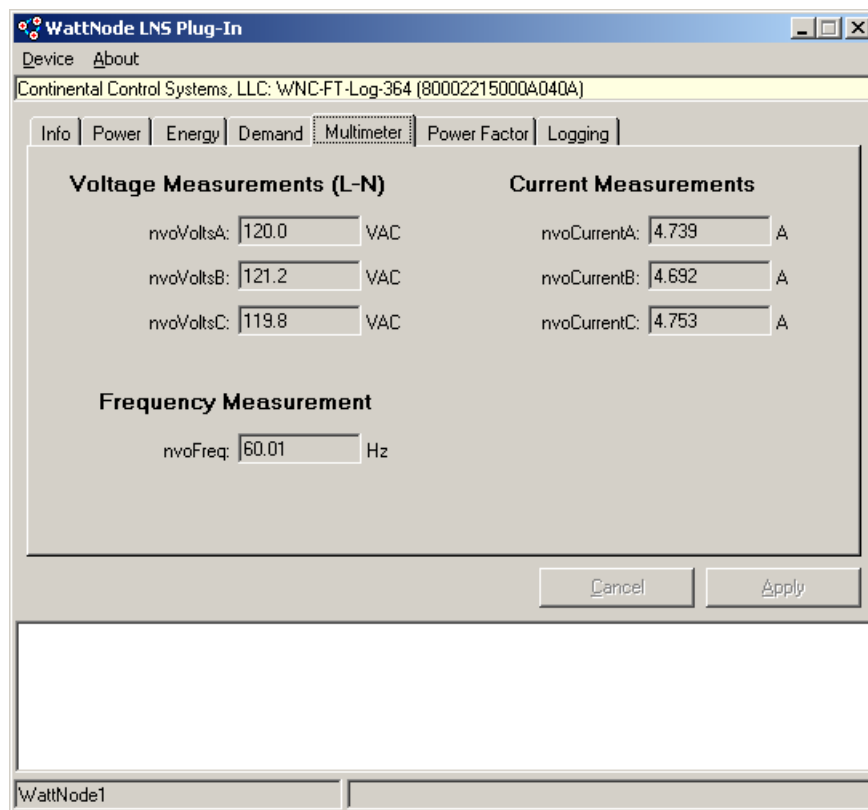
WattNode LNS Plug-In

Device About

Continental Control Systems, LLC: WNC-FT-Log-364 (80002215000A040A)

Info | Power | Energy | Demand | Multimeter | Power Factor | Logging

Voltage Measurements (L-N)

nvoVoltsA: 120.0 VAC

nvoVoltsB: 121.2 VAC

nvoVoltsC: 119.8 VAC

Current Measurements

nvoCurrentA: 4.739 A

nvoCurrentB: 4.692 A

nvoCurrentC: 4.753 A

Frequency Measurement

nvoFreq: 60.01 Hz

Cancel

Apply

WattNode1